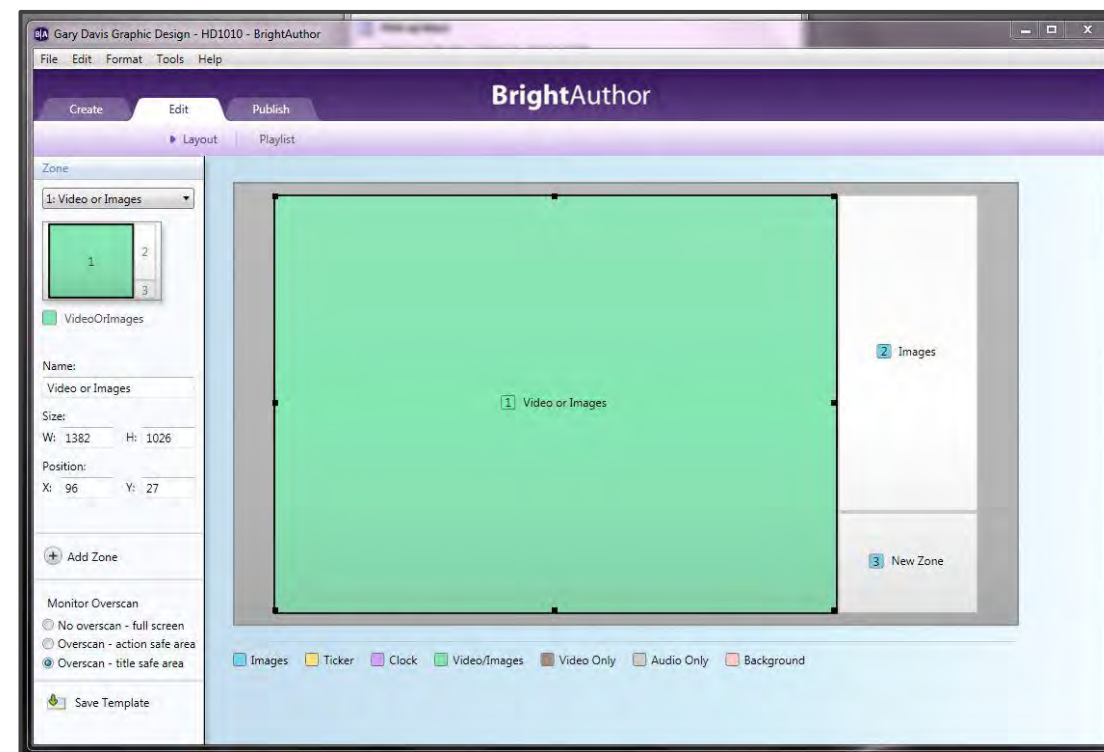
Gary Davis Graphic Design - HD1010 - BrightAuthor

File Edit Format Tools Help

Create Edit Publish

BrightAuthor

Layout Playlist

Zone

1: Video or Images

1 2 3

VideoOrImages

Name:
Video or Images

Size:
W: 1382 H: 1026

Position:
X: 96 Y: 27

Add Zone

Monitor Overscan
No overscan - full screen
Overscan - action safe area
Overscan - title safe area

Save Template

1 Video or Images

2 Images

3 New Zone

Images Ticker Clock Video/Images Video Only Audio Only Background